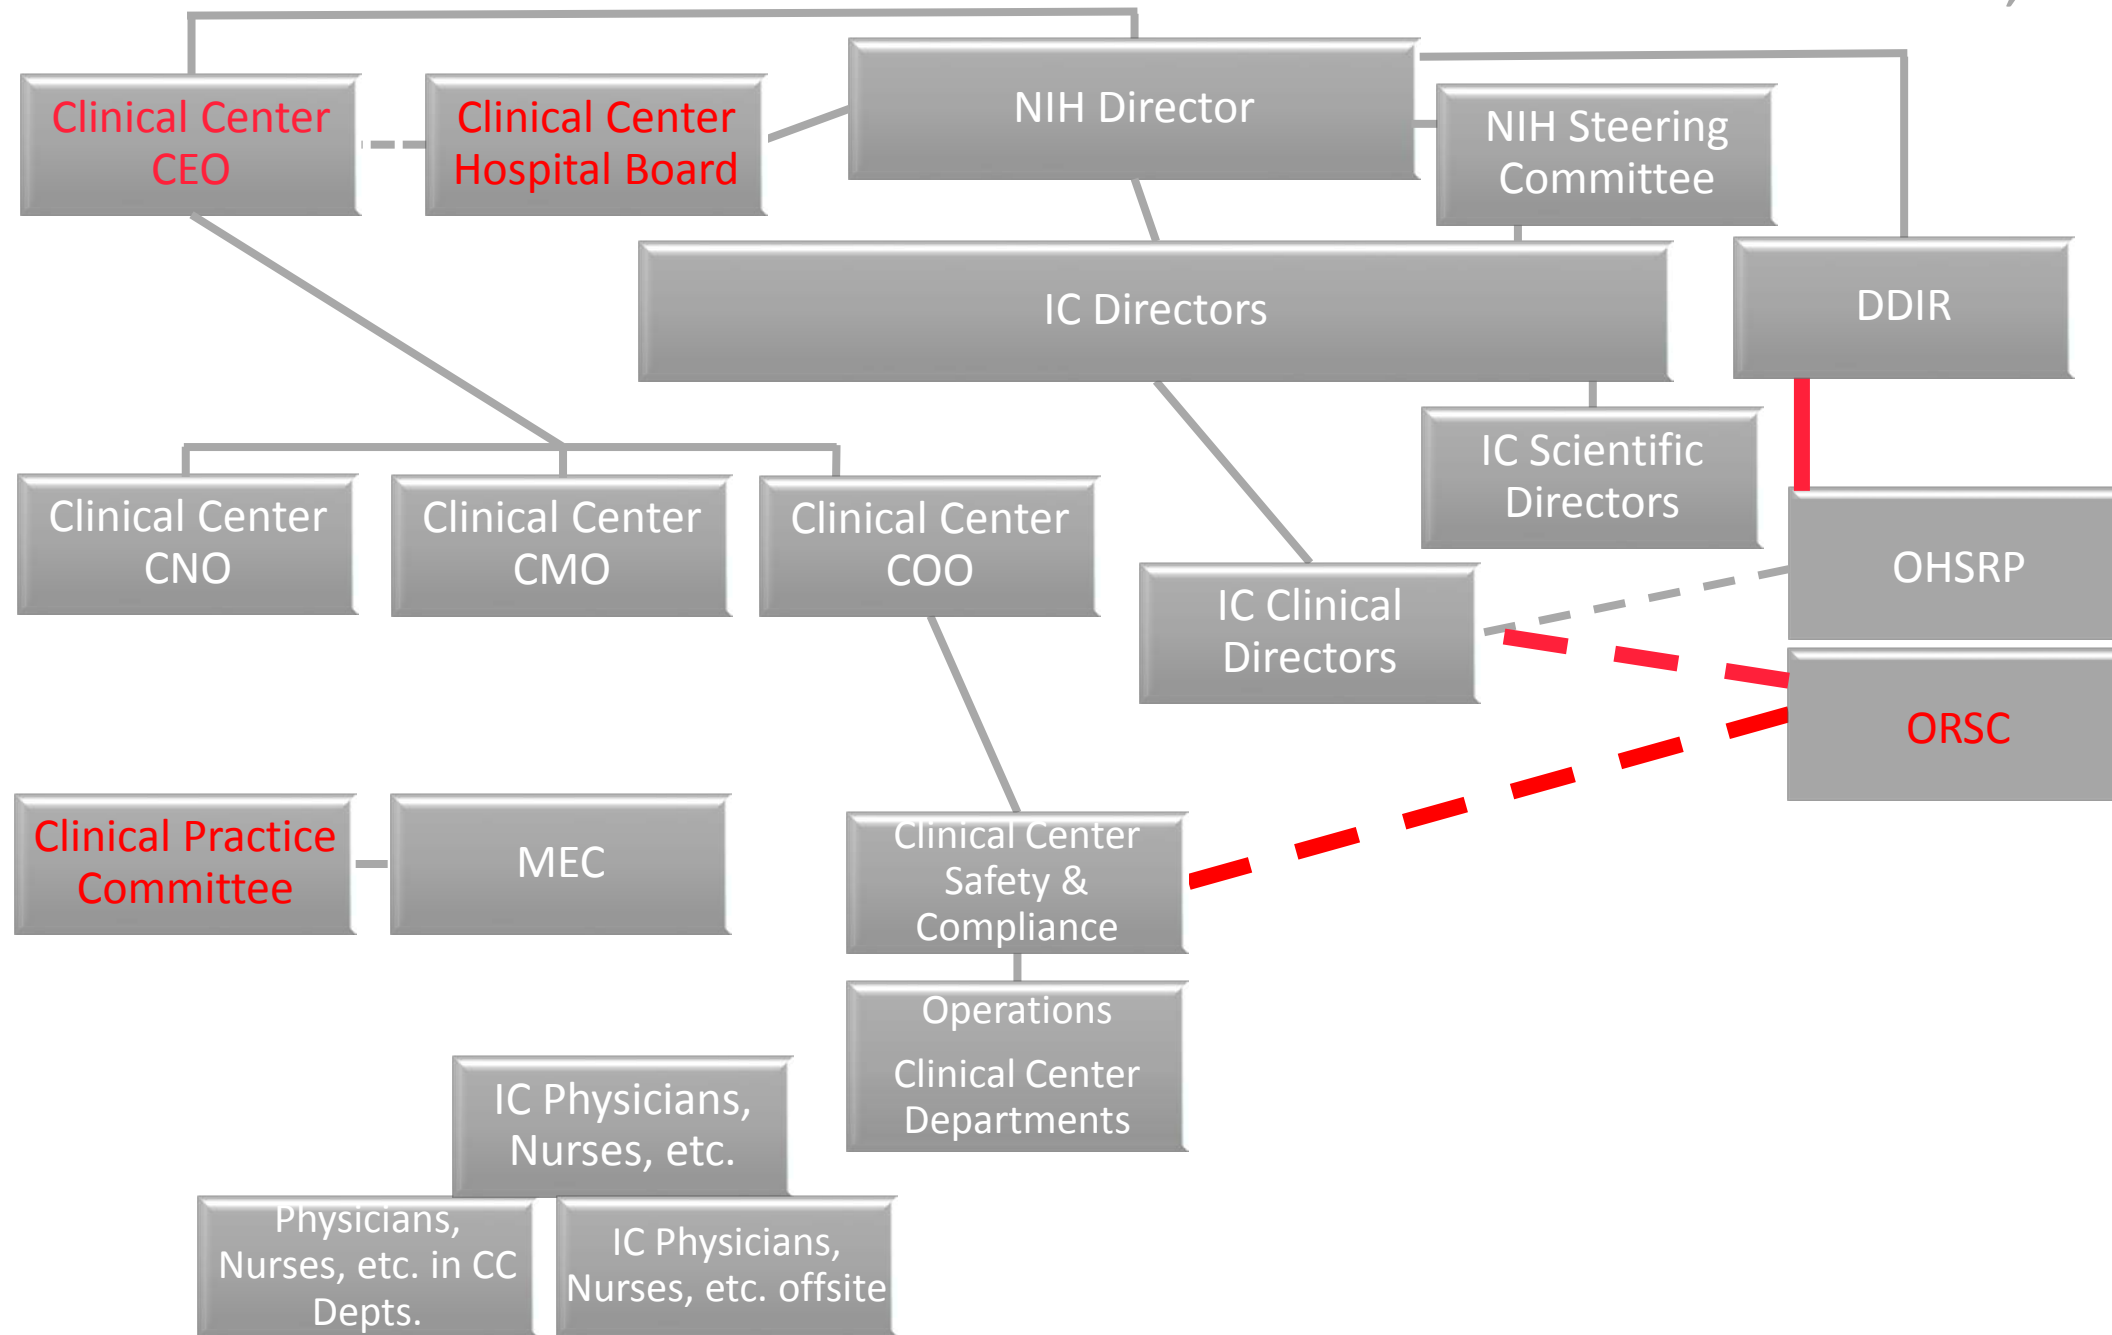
Clinical Center CEO

Clinical Center Hospital Board

NIH Director

NIH Steering Committee

IC Directors

DDIR

IC Scientific Directors

Clinical Center CNO

Clinical Center CMO

Clinical Center COO

IC Clinical Directors

OHSRP

ORSC

Clinical Practice Committee

MEC

Clinical Center Safety & Compliance

Operations

Clinical Center Departments

IC Physicians, Nurses, etc.

Physicians, Nurses, etc. in CC Depts.

IC Physicians, Nurses, etc. offsite